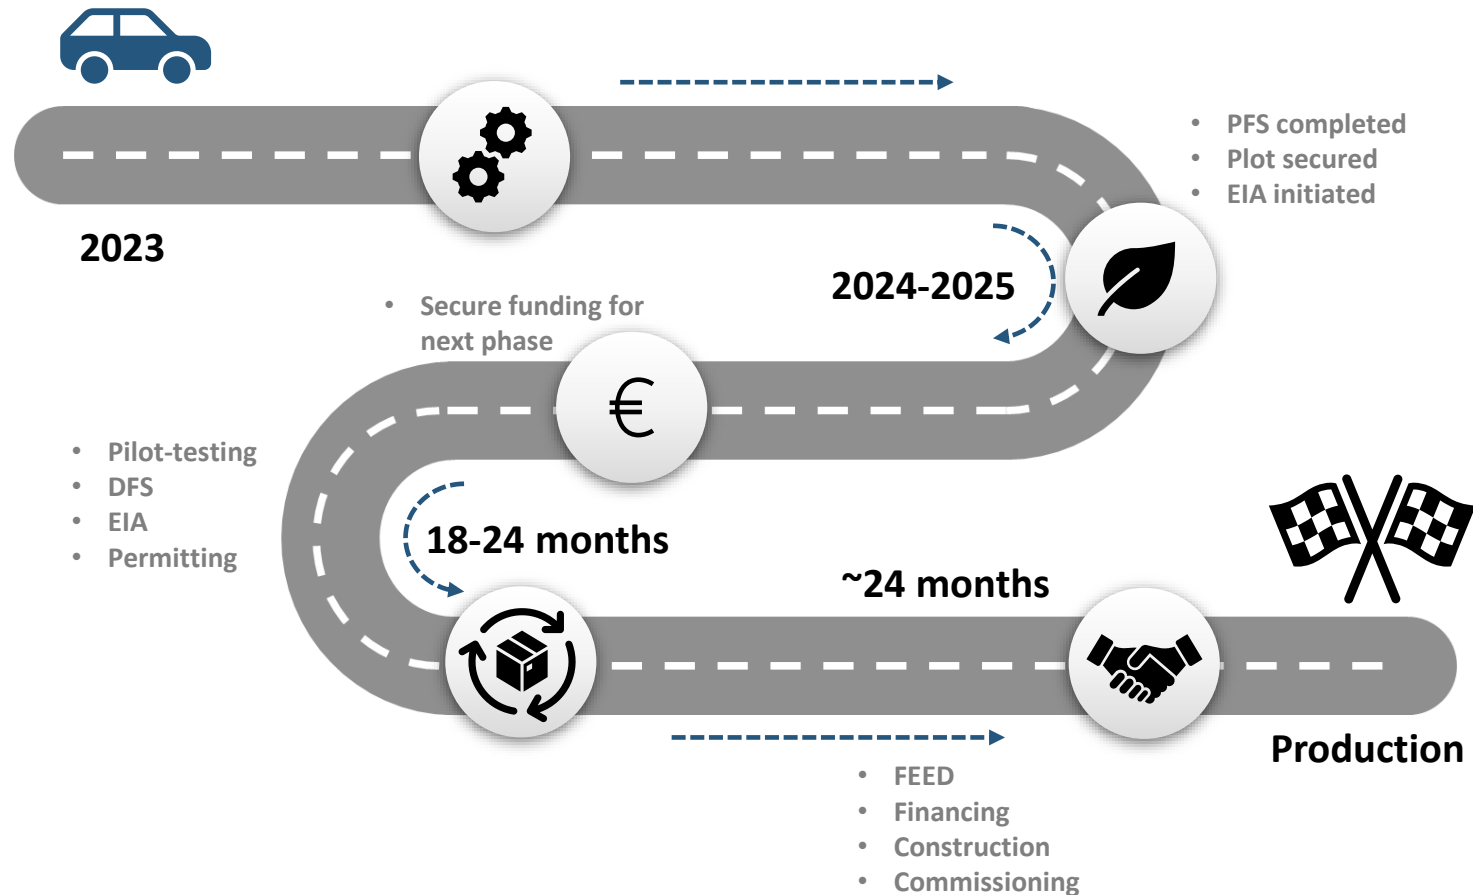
- PFS completed
- Plot secured
- EIA initiated

2023

2024-2025

- Secure funding for next phase

€

- Pilot-testing
- DFS
- EIA
- Permitting

18-24 months

~24 months

Production

- FEED
- Financing
- Construction
- Commissioning